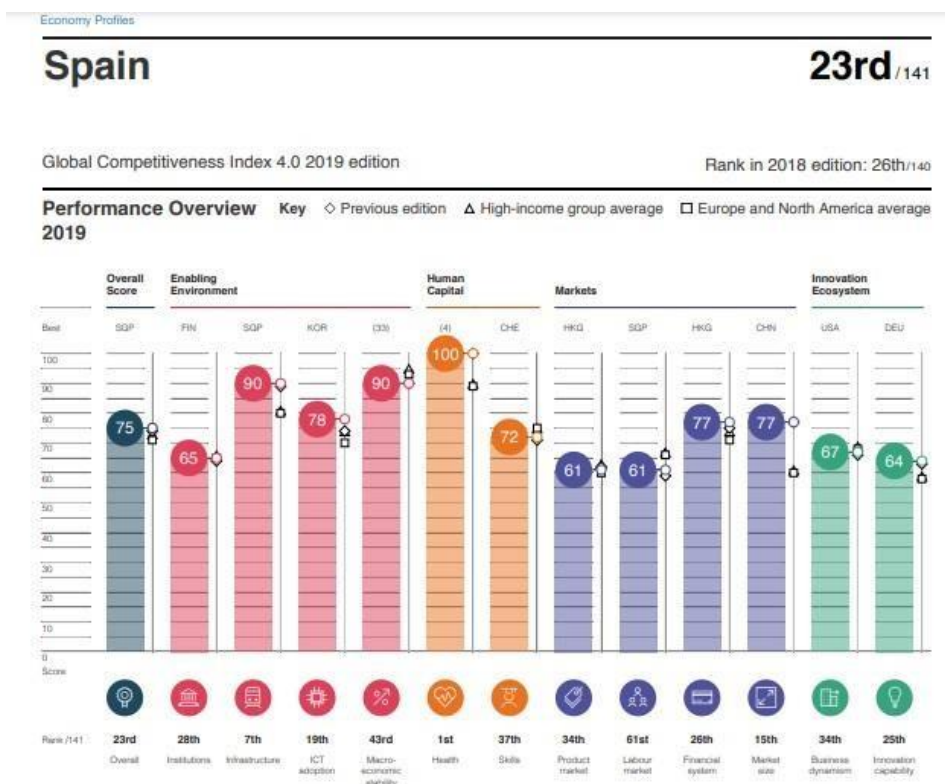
Economy Profiles

Spain

23rd/141

Global Competitiveness Index 4.0 2019 edition

Rank in 2018 edition: 26th/140

Performance Overview 2019

Key ◇ Previous edition △ High-income group average □ Europe and North America average

Overall Score

Enabling Environment

Human Capital

Markets

Innovation Ecosystem

Best SGP FIN SGP KOR (33) (4) CHE HKG SGP HKG CHN USA DEU

100
90
80
70
60
50
40
30
20
10
0
Score

75 65 90 78 90 100 72 61 61 77 77 67 64

| Rank /141 | 23rd | 28th | 7th | 19th | 43rd | 1st | 37th | 34th | 61st | 26th | 15th | 34th | 25th |
|---|---|---|---|---|---|---|---|---|---|---|---|---|---|
| | Overall | Institutions | Infrastructure | ICT adoption | Macro-economic stability | Health | Skills | Product market | Labour market | Financial system | Market size | Business dynamism | Innovation capability |